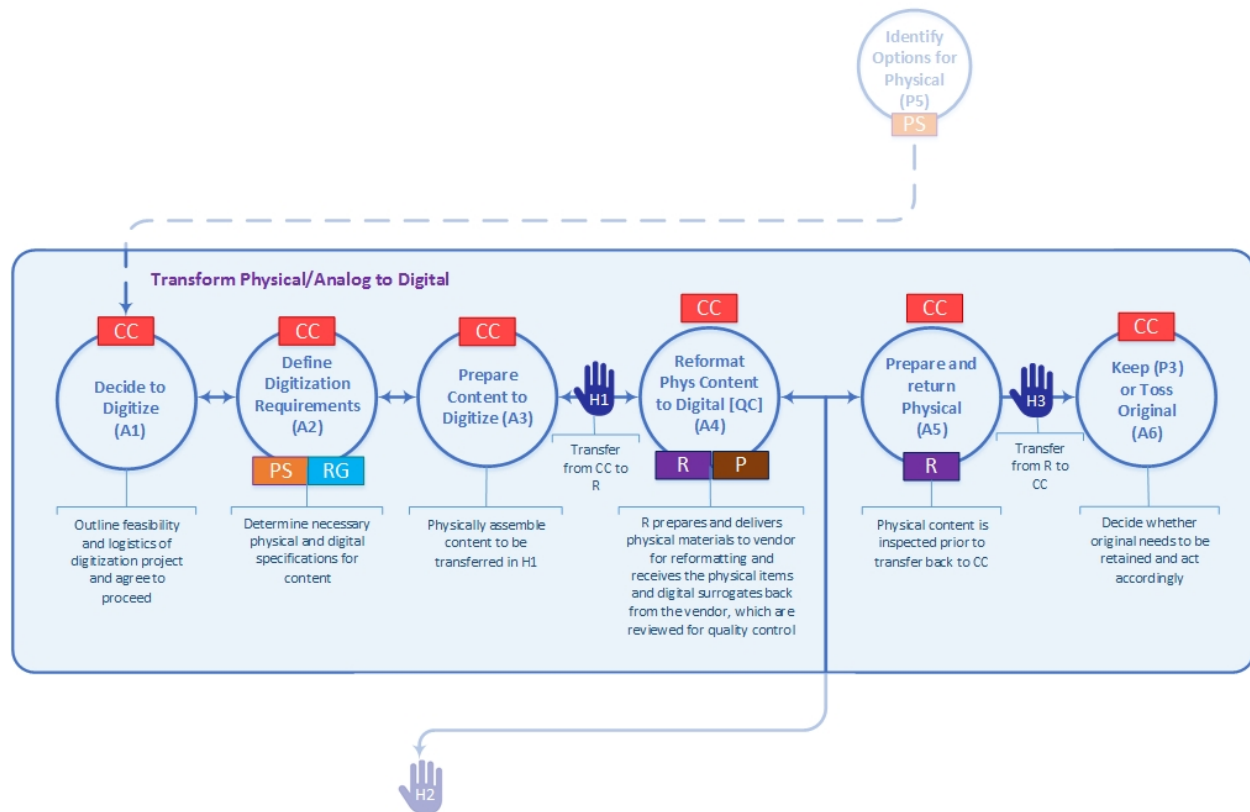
Identify Options for Physical (P5)
PS

Transform Physical/Analog to Digital

CC
Decide to Digitize (A1)

CC
Define Digitization Requirements (A2)
PS RG

CC
Prepare Content to Digitize (A3)

H1
Transfer from CC to R

CC
Reformat Phys Content to Digital [QC] (A4)
R P

CC
Prepare and return Physical (A5)
R

H3
Transfer from R to CC

CC
Keep (P3) or Toss Original (A6)

Outline feasibility and logistics of digitization project and agree to proceed

Determine necessary physical and digital specifications for content

Physically assemble content to be transferred in H1

R prepares and delivers physical materials to vendor for reformatting and receives the physical items and digital surrogates back from the vendor, which are reviewed for quality control

Physical content is inspected prior to transfer back to CC

Decide whether original needs to be retained and act accordingly

H2